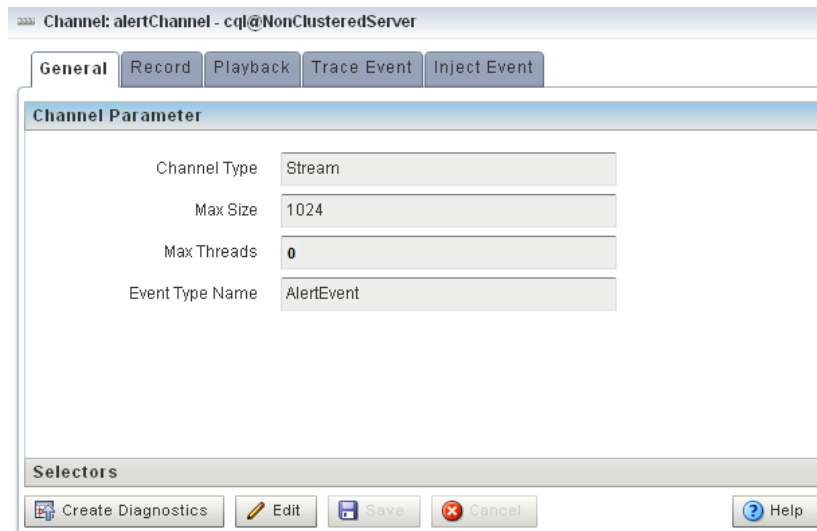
Channel: alertChannel - cql@NonClusteredServer

General | Record | Playback | Trace Event | Inject Event

Channel Parameter

Channel Type: Stream
Max Size: 1024
Max Threads: 0
Event Type Name: AlertEvent

Selectors

Create Diagnostics | Edit | Save | Cancel | Help